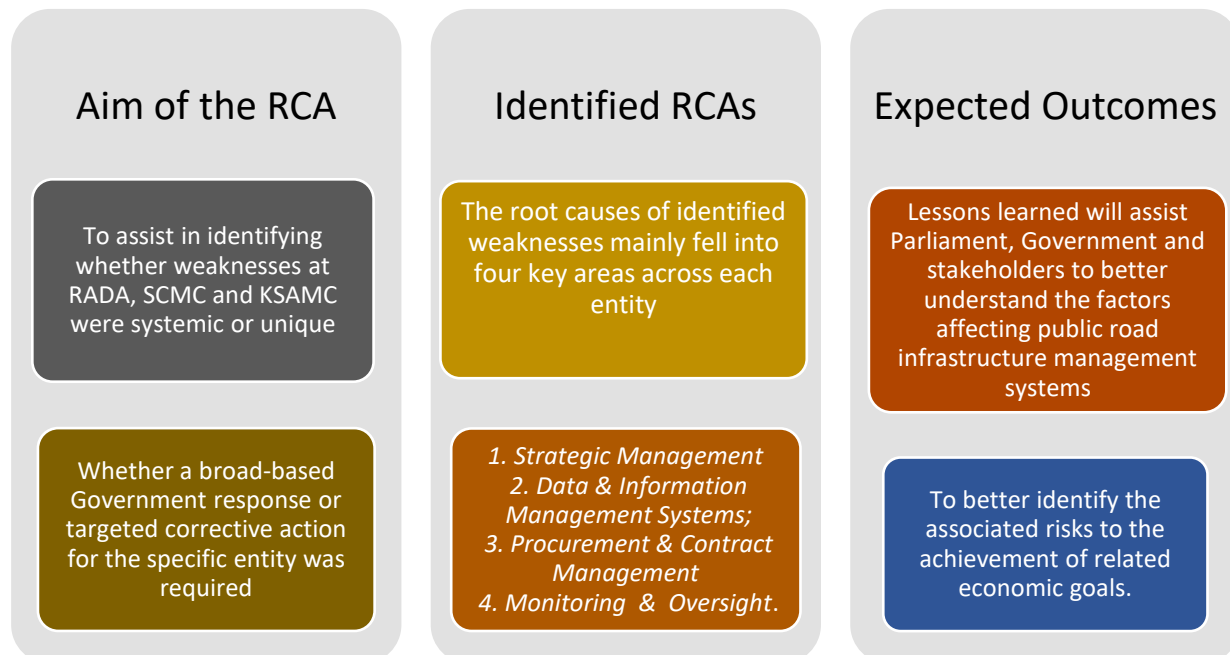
Aim of the RCA

To assist in identifying whether weaknesses at RADA, SCMC and KSAMC were systemic or unique

Whether a broad-based Government response or targeted corrective action for the specific entity was required

Identified RCAs

The root causes of identified weaknesses mainly fell into four key areas across each entity

1. Strategic Management
2. Data & Information Management Systems;
3. Procurement & Contract Management
4. Monitoring & Oversight.

Expected Outcomes

Lessons learned will assist Parliament, Government and stakeholders to better understand the factors affecting public road infrastructure management systems

To better identify the associated risks to the achievement of related economic goals.